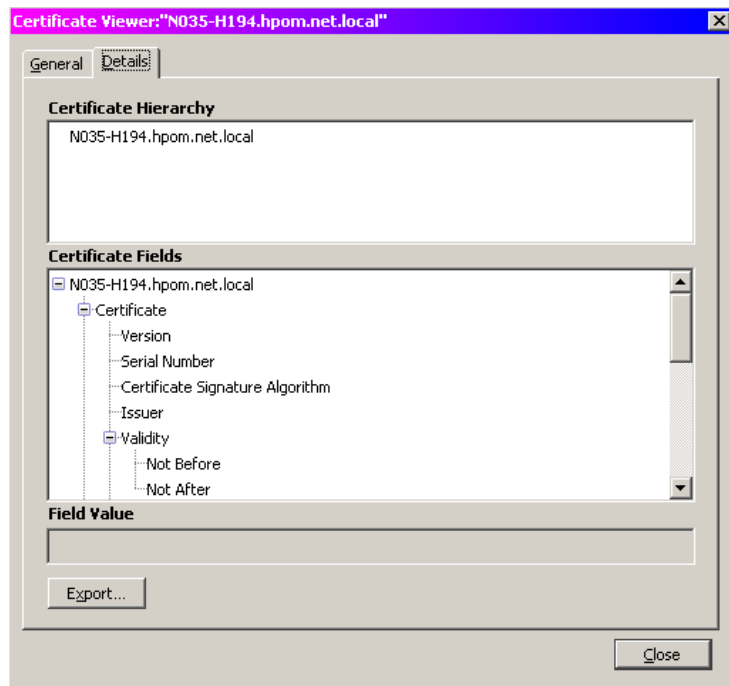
Certificate Viewer:"N035-H194.hpom.net.local"

General
Details

Certificate Hierarchy

N035-H194.hpom.net.local

Certificate Fields

N035-H194.hpom.net.local
Certificate
Version
Serial Number
Certificate Signature Algorithm
Issuer
Validity
Not Before
Not After

Field Value

Export...

Close